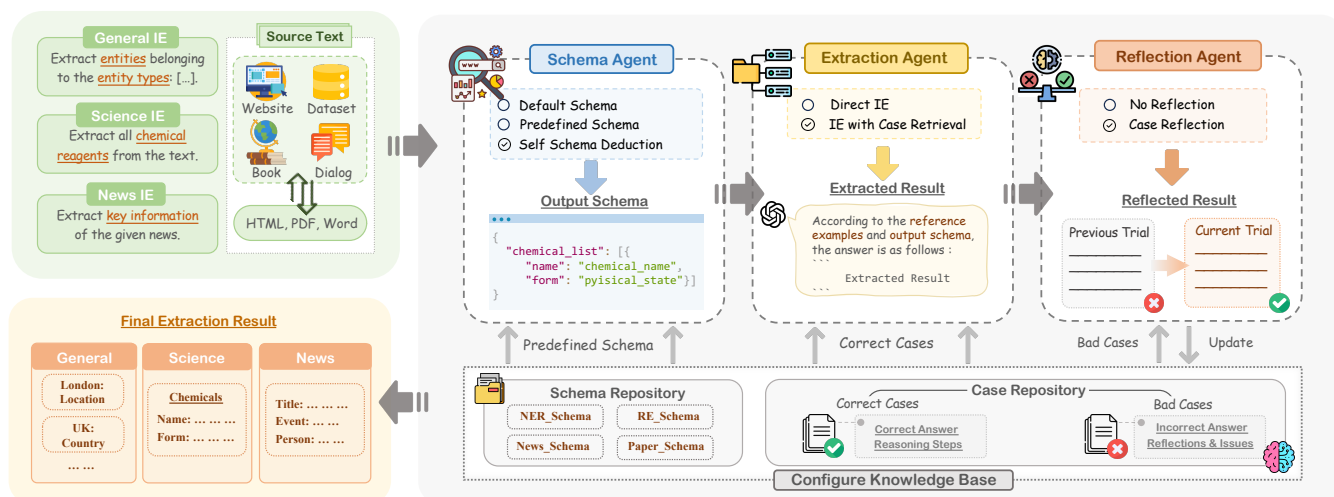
General IE
Extract entities belonging to the entity types: [...].

Science IE
Extract all chemical reagents from the text.

News IE
Extract key information of the given news.

Source Text
Website
Dataset
Book
Dialog
HTML, PDF, Word

Schema Agent
Default Schema
Predefined Schema
Self Schema Deduction
Output Schema
{
"chemical_list": [{
"name": "chemical_name",
"form": "pyisical_state"}]
}

Extraction Agent
Direct IE
IE with Case Retrieval
Extracted Result
According to the reference examples and output schema, the answer is as follows :
```
Extracted Result
```

Reflection Agent
No Reflection
Case Reflection
Reflected Result
Previous Trial
Current Trial

Predefined Schema
Correct Cases
Bad Cases
Update

Final Extraction Result
General
London: Location
UK: Country
... ...
Science
Chemicals
Name: ... ... ...
Form: ... ... ...
News
Title: ... ... ...
Event: ... ... ...
Person: ... ... ...

Schema Repository
NER_Schema
RE_Schema
News_Schema
Paper_Schema

Case Repository
Correct Cases
Correct Answer
Reasoning Steps
Bad Cases
Incorrect Answer
Reflections & Issues

Configure Knowledge Base